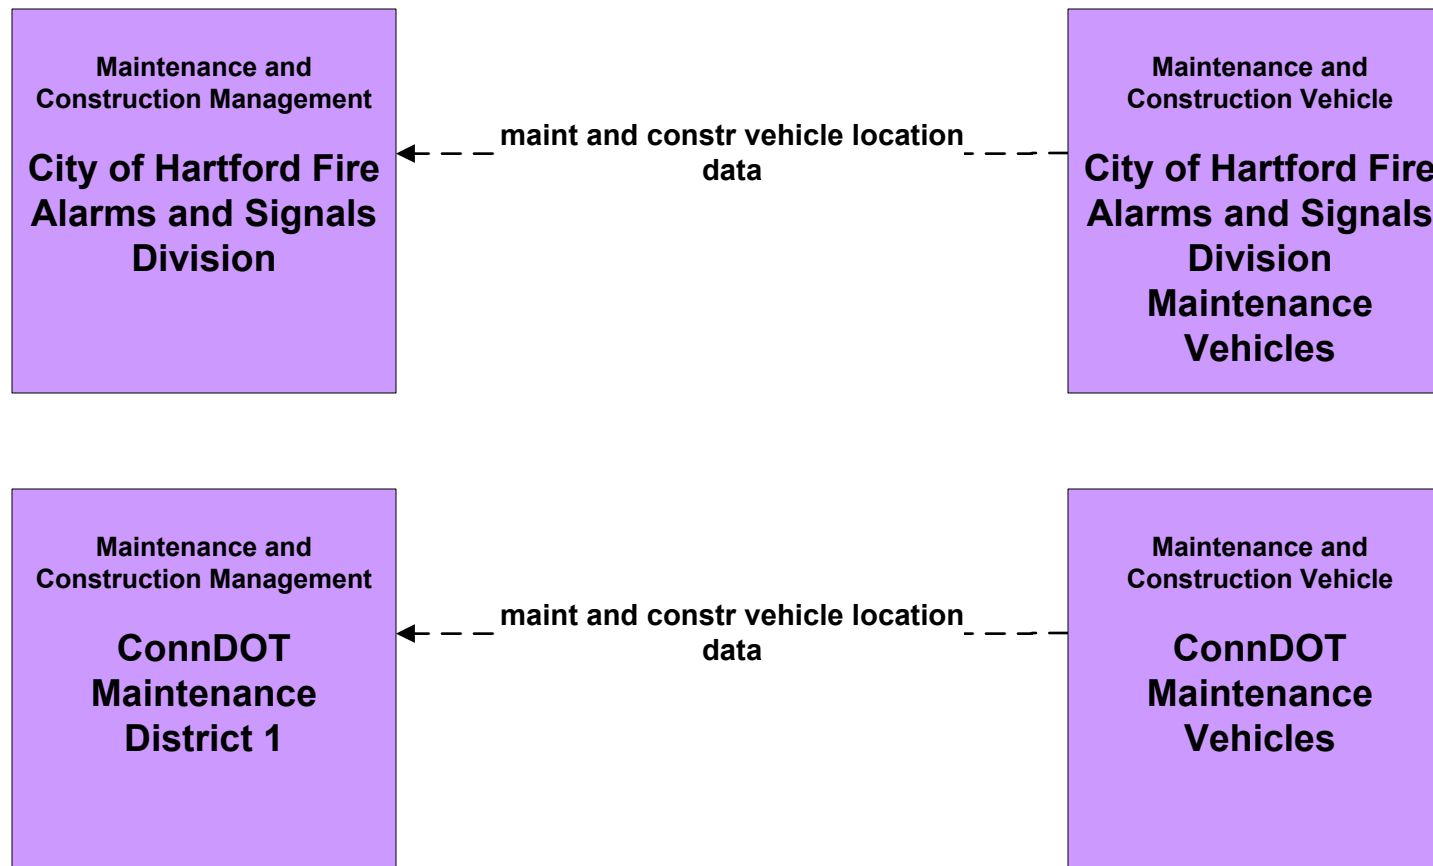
Maintenance and Construction Management

City of Hartford Fire Alarms and Signals Division

maint and constr vehicle location data

Maintenance and Construction Vehicle

City of Hartford Fire Alarms and Signals Division Maintenance Vehicles

Maintenance and Construction Management

ConnDOT Maintenance District 1

maint and constr vehicle location data

Maintenance and Construction Vehicle

ConnDOT Maintenance Vehicles